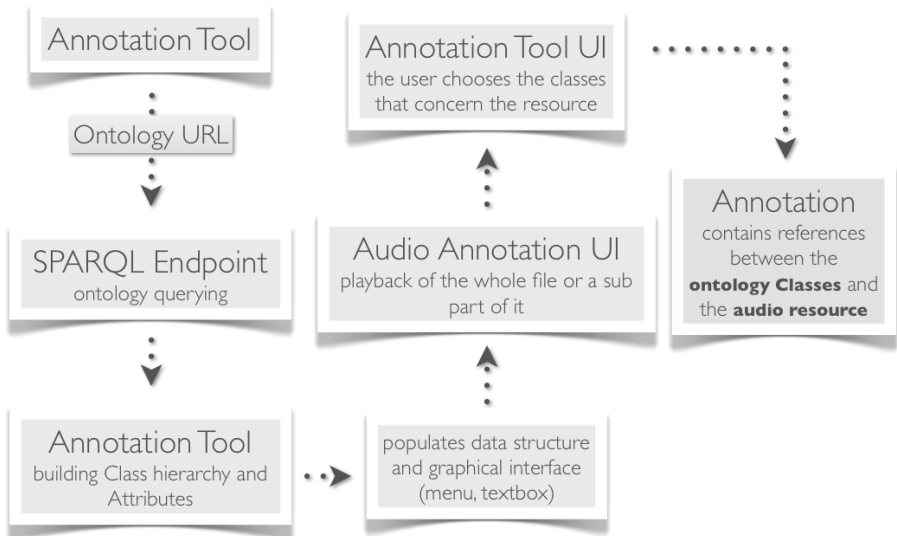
Annotation Tool

Ontology URL

SPARQL Endpoint
ontology querying

Annotation Tool
building Class hierarchy and Attributes

populates data structure and graphical interface (menu, textbox)

Audio Annotation UI
playback of the whole file or a sub part of it

Annotation Tool UI
the user chooses the classes that concern the resource

Annotation
contains references between the **ontology Classes** and the **audio resource**